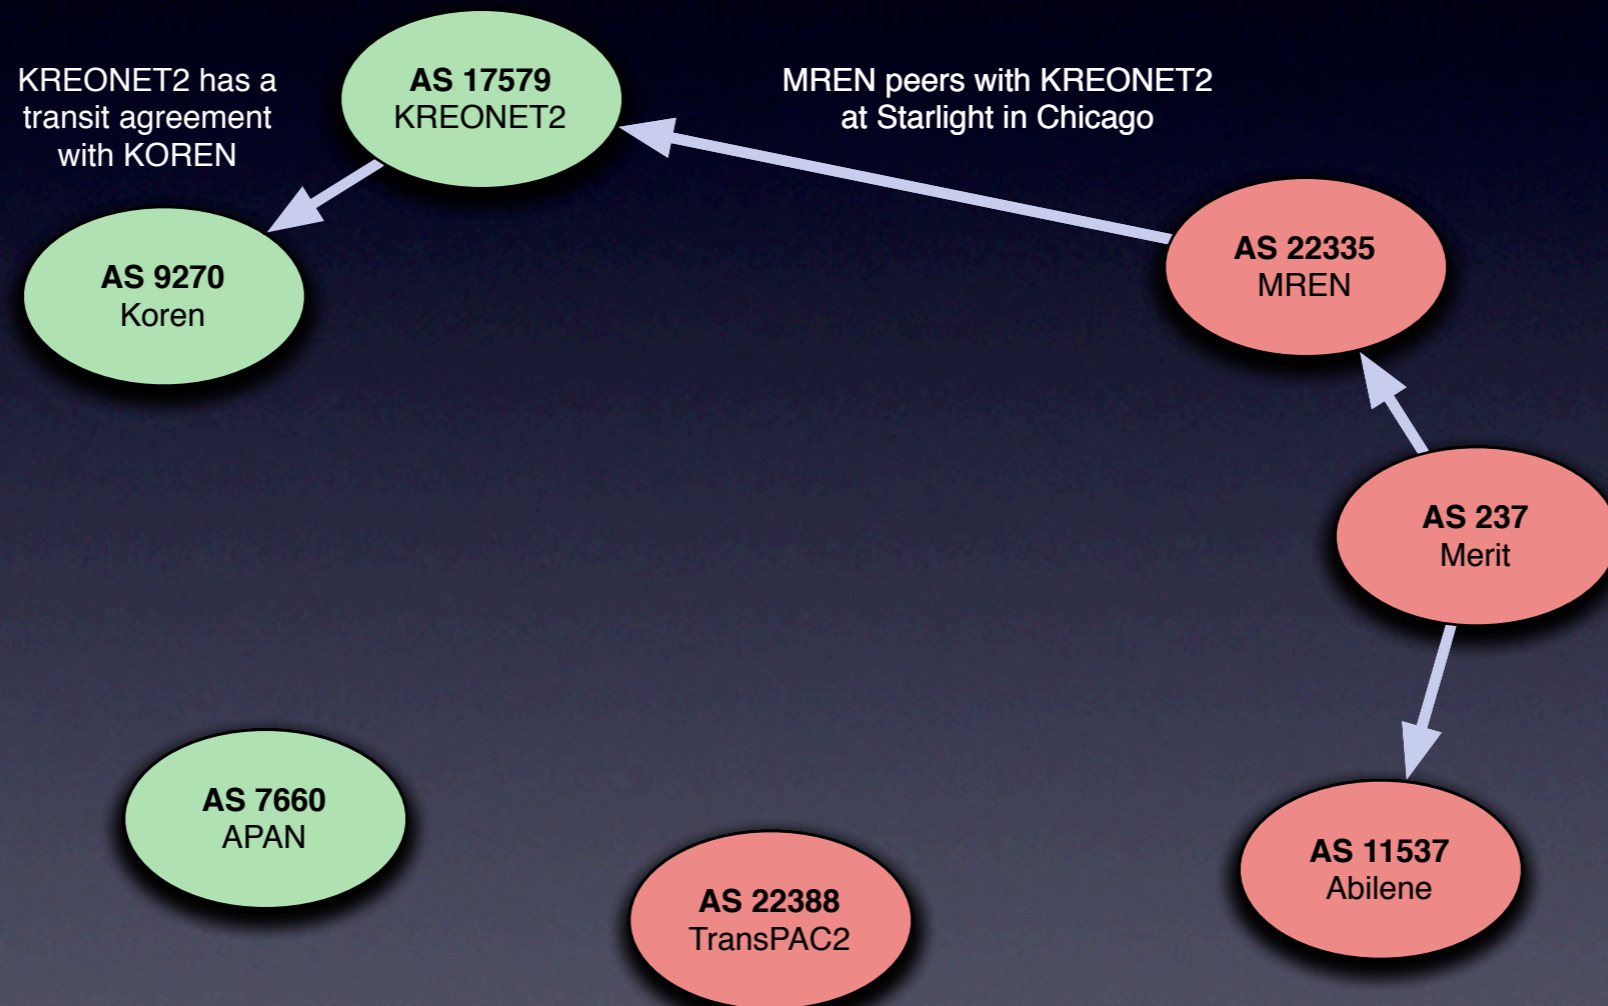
KREONET2 has a transit agreement with KOREN

AS 17579
KREONET2

MREN peers with KREONET2 at Starlight in Chicago

AS 9270
Koren

AS 22335
MREN

AS 237
Merit

AS 7660
APAN

AS 22388
TransPAC2

AS 11537
Abilene